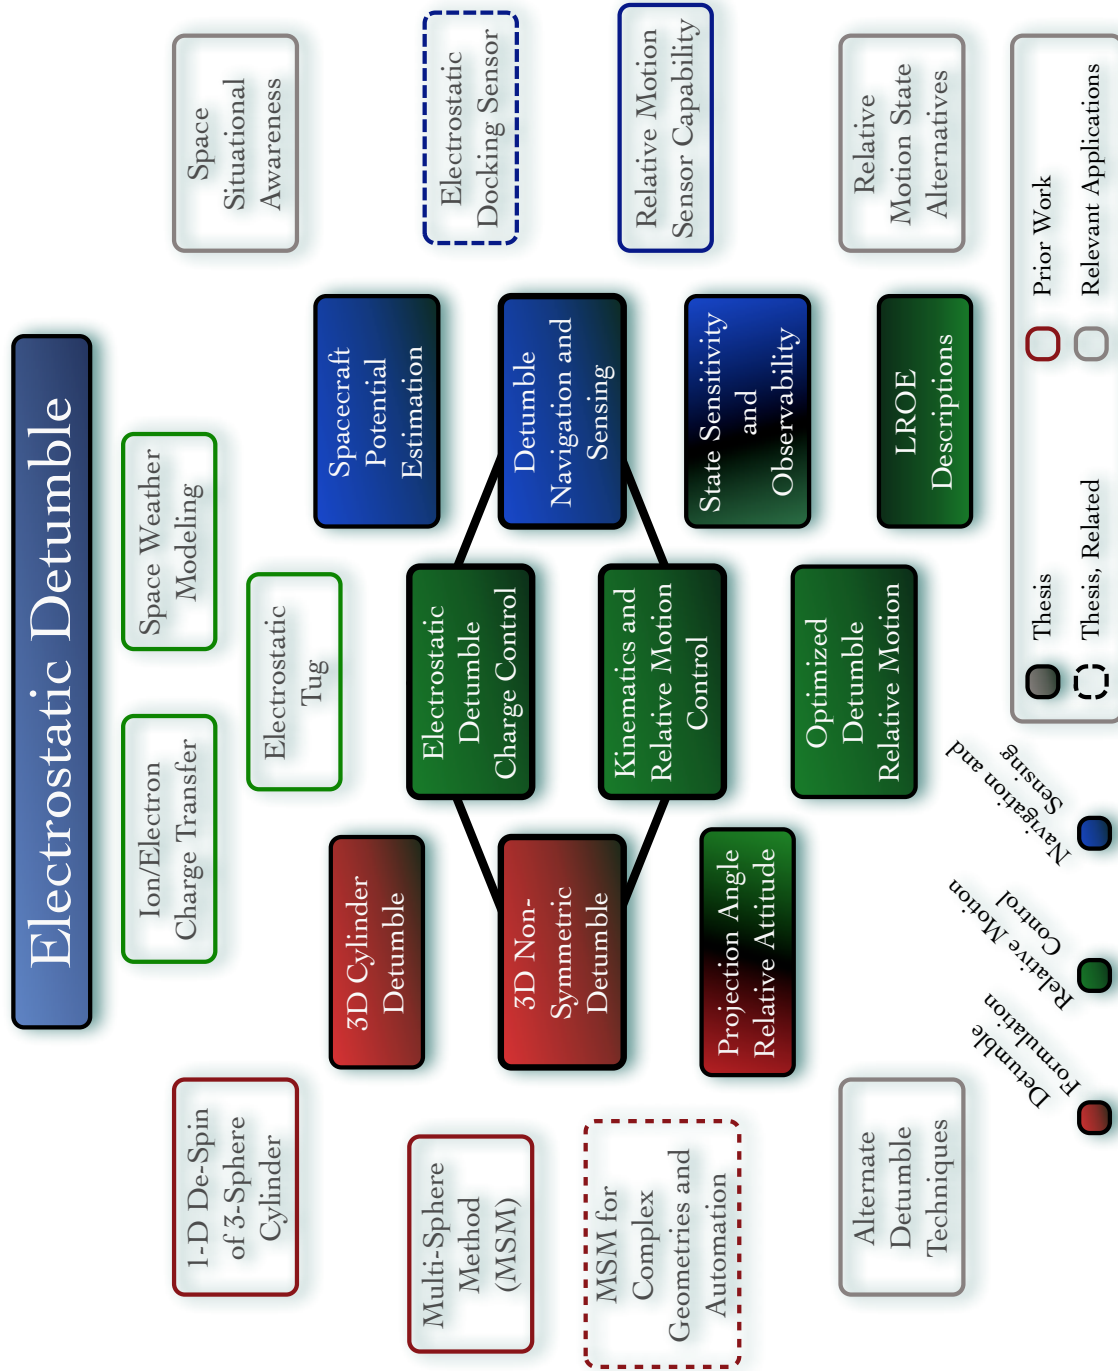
Electrostatic Detumble

Space Situational Awareness

Electrostatic Docking Sensor

Relative Motion Sensor Capability

Relative Motion State Alternatives

Prior Work

Relevant Applications

Thesis

Thesis, Related

Space Weather Modeling

Ion/Electron Charge Transfer

Electrostatic Tug

Spacecraft Potential Estimation

Detumble Navigation and Sensing

State Sensitivity and Observability

LROE Descriptions

Electrostatic Detumble Charge Control

Kinematics and Relative Motion Control

Optimized Detumble Relative Motion

3D Cylinder Detumble

3D Non-Symmetric Detumble

Projection Angle Relative Attitude

Navigation and Sensing

Relative Motion Control

Detumble Formulation

1-D De-Spin of 3-Sphere Cylinder

Multi-Sphere Method (MSM)

MSM for Complex Geometries and Automation

Alternate Detumble Techniques